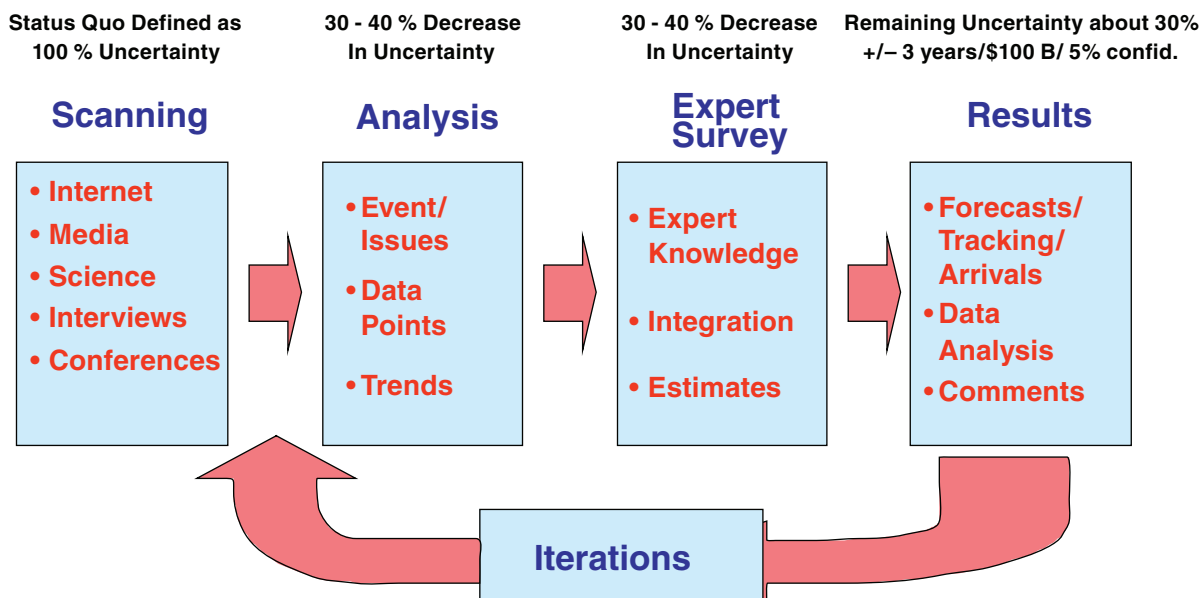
Status Quo Defined as 100 % Uncertainty

30 - 40 % Decrease In Uncertainty

30 - 40 % Decrease In Uncertainty

Remaining Uncertainty about 30% +/– 3 years/$100 B/ 5% confid.

Scanning

• Internet
• Media
• Science
• Interviews
• Conferences

Analysis

• Event/ Issues
• Data Points
• Trends

Expert Survey

• Expert Knowledge
• Integration
• Estimates

Results

• Forecasts/ Tracking/ Arrivals
• Data Analysis
• Comments

Iterations